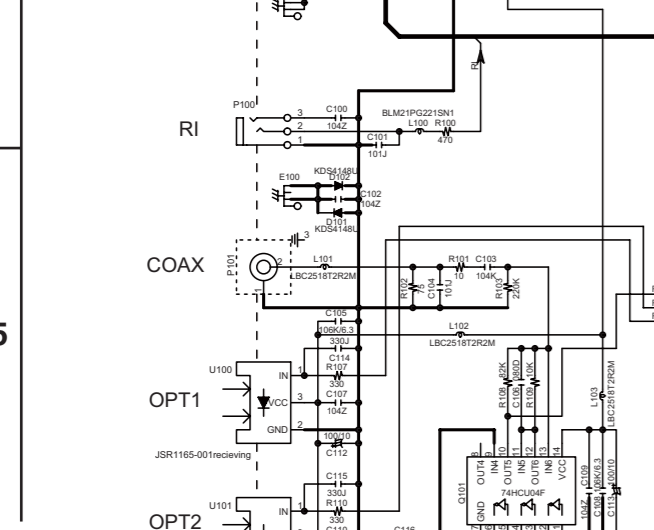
RI

P100

3
2
1

C100
104Z

BLM21PG221SN1
L100 R100
470

C101
101J

KDS4148U
D102
E100

C102
104Z

D101
KDS4148U

3

COAX

P101

2
1

L101
LBC2518T2R2M

R101 C103
10 104K

R102
C104
101J
R103
220K

C105
106K/6.3
330J

L102
LBC2518T2R2M

C114
R107
330

U100

IN

OPT1

VCC
3
C107
104Z

GND
2

100/10
C112

JSR1165-001recieving

R108 82K
C106 680D
R109 10K

L103
LBC2518T2R2M

C115
330J
R110
330

U101

OPT2

IN
1

C116

Q101

OUT4
IN4
OUT5
IN5
OUT6
IN6
VCC

8
9
10
11
12
13
14

74HCU04F

GND

C109
106K/6.3
C113
100/10

104Z
C108